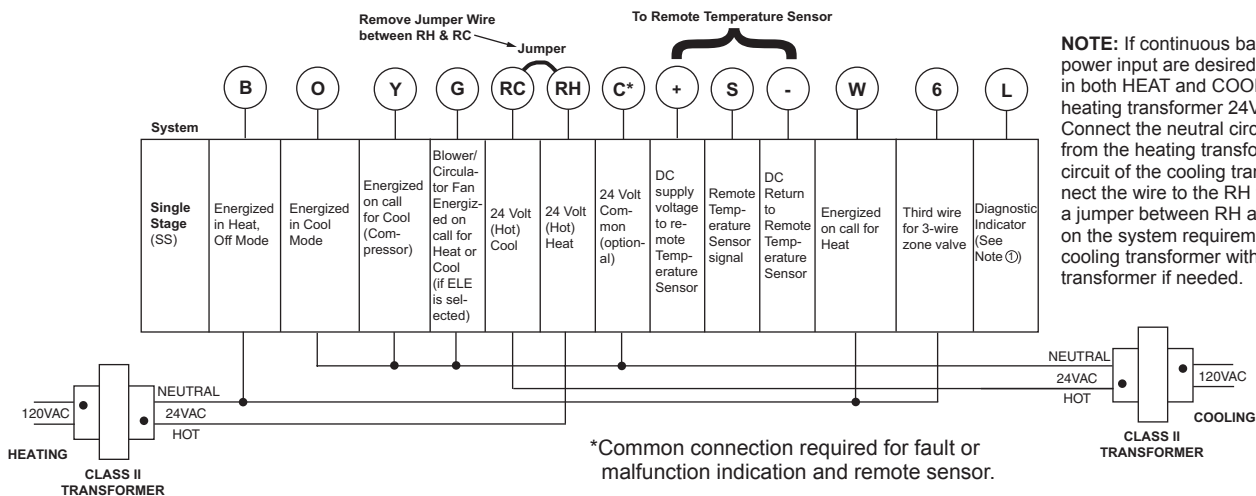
Remove Jumper Wire between RH & RC

Jumper

To Remote Temperature Sensor

NOTE: If continuous ba power input are desired in both HEAT and COOL heating transformer 24V Connect the neutral circ from the heating transfo circuit of the cooling tran nect the wire to the RH a jumper between RH a on the system requirem cooling transformer with transformer if needed.

B O Y G RC RH C* + S - W 6 L

System

| Single Stage (SS) | Energized in Heat, Off Mode | Energized in Cool Mode | Energized on call for Cool (Compressor) | Blower/ Circulator Fan Energized on call for Heat or Cool (if ELE is selected) | 24 Volt (Hot) Cool | 24 Volt (Hot) Heat | 24 Volt Common (optional) | DC supply voltage to remote Temperature Sensor | Remote Temperature Sensor signal | DC Return to Remote Temperature Sensor | Energized on call for Heat | Third wire for 3-wire zone valve | Diagnostic Indicator (See Note ①) |
|---|---|---|---|---|---|---|---|---|---|---|---|---|---|

NEUTRAL
24VAC
HOT
120VAC
COOLING
CLASS II TRANSFORMER

120VAC
NEUTRAL
24VAC
HOT
HEATING
CLASS II TRANSFORMER

*Common connection required for fault or malfunction indication and remote sensor.